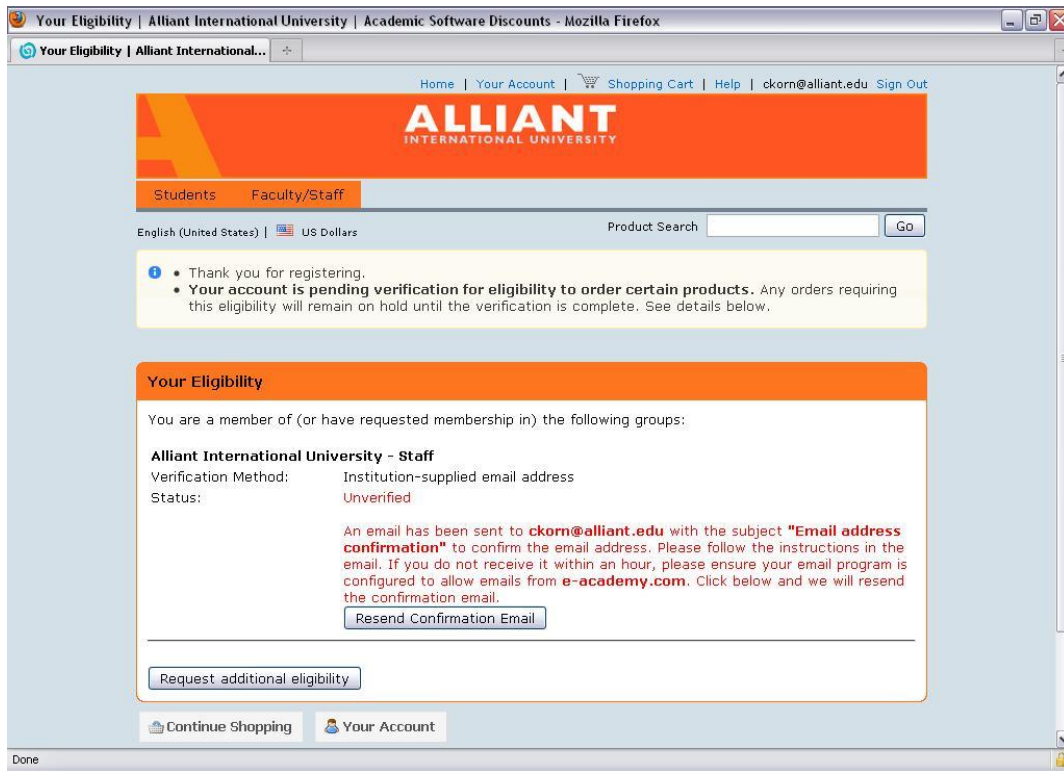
Your Eligibility | Alliant International University | Academic Software Discounts - Mozilla Firefox

Your Eligibility | Alliant International...

Home | Your Account | Shopping Cart | Help | ckorn@alliant.edu Sign Out

ALLIANT
INTERNATIONAL UNIVERSITY

Students Faculty/Staff

English (United States) | US Dollars

Product Search Go

• Thank you for registering.
• **Your account is pending verification for eligibility to order certain products.** Any orders requiring this eligibility will remain on hold until the verification is complete. See details below.

Your Eligibility

You are a member of (or have requested membership in) the following groups:

**Alliant International University - Staff**

| Verification Method: | Institution-supplied email address |
|---|---|
| Status: | Unverified |

An email has been sent to **ckorn@alliant.edu** with the subject **"Email address confirmation"** to confirm the email address. Please follow the instructions in the email. If you do not receive it within an hour, please ensure your email program is configured to allow emails from **e-academy.com**. Click below and we will resend the confirmation email.

Resend Confirmation Email

Request additional eligibility

Continue Shopping Your Account

Done